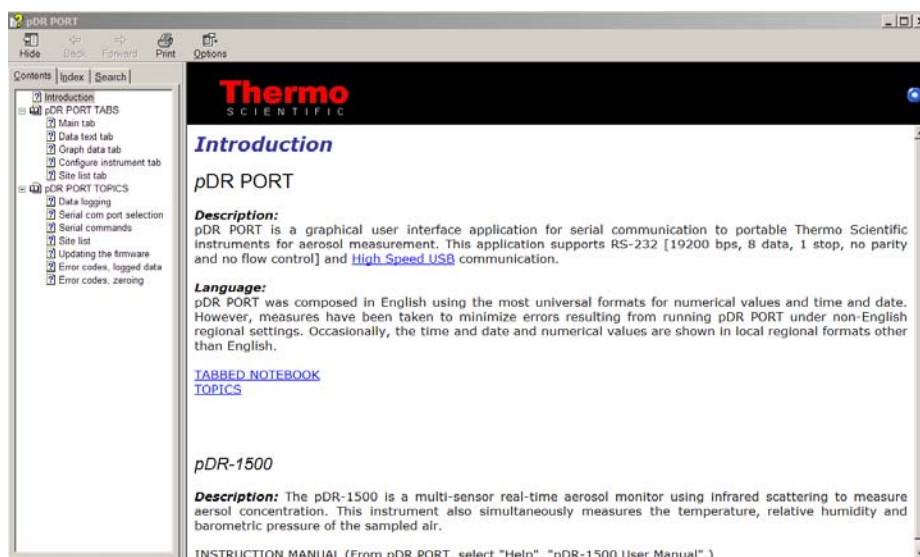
pDR PORT

Hide Back Forward Print Options

Contents Index Search

Introduction
pDR PORT TABS
Main tab
Data text tab
Graph data tab
Configure instrument tab
Site list tab
pDR PORT TOPICS
Data logging
Serial com port selection
Serial commands
Site list
Updating the firmware
Error codes, logged data
Error codes, zeroing

Thermo
SCIENTIFIC

Introduction

pDR PORT

Description:
pDR PORT is a graphical user interface application for serial communication to portable Thermo Scientific instruments for aerosol measurement. This application supports RS-232 [19200 bps, 8 data, 1 stop, no parity and no flow control] and High Speed USB communication.

Language:
pDR PORT was composed in English using the most universal formats for numerical values and time and date. However, measures have been taken to minimize errors resulting from running pDR PORT under non-English regional settings. Occasionally, the time and date and numerical values are shown in local regional formats other than English.

TABBED NOTEBOOK
TOPICS

pDR-1500

Description: The pDR-1500 is a multi-sensor real-time aerosol monitor using infrared scattering to measure aersol concentration. This instrument also simultaneously measures the temperature, relative humidity and barometric pressure of the sampled air.

INSTRUCTION MANUAL (From pDR PORT, select "Help", "pDR-1500 User Manual".)